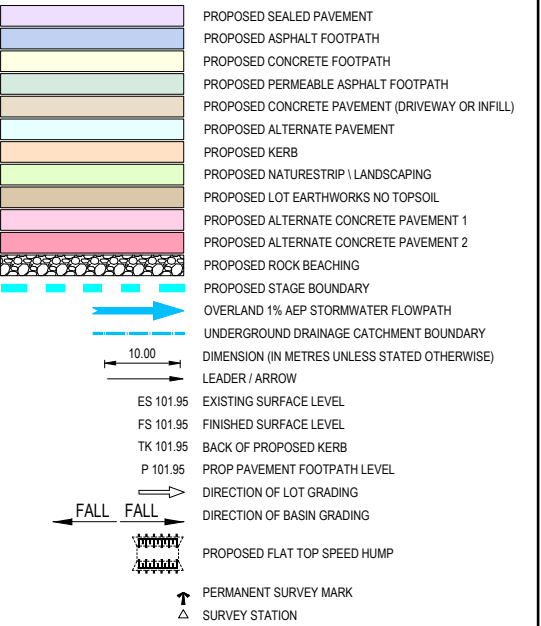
PROPOSED SEALED PAVEMENT
PROPOSED ASPHALT FOOTPATH
PROPOSED CONCRETE FOOTPATH
PROPOSED PERMEABLE ASPHALT FOOTPATH
PROPOSED CONCRETE PAVEMENT (DRIVEWAY OR INFILL)
PROPOSED ALTERNATE PAVEMENT
PROPOSED KERB
PROPOSED NATURESTRIP \ LANDSCAPING
PROPOSED LOT EARTHWORKS NO TOPSOIL
PROPOSED ALTERNATE CONCRETE PAVEMENT 1
PROPOSED ALTERNATE CONCRETE PAVEMENT 2
PROPOSED ROCK BEACHING
PROPOSED STAGE BOUNDARY
OVERLAND 1% AEP STORMWATER FLOWPATH
UNDERGROUND DRAINAGE CATCHMENT BOUNDARY
10.00
DIMENSION (IN METRES UNLESS STATED OTHERWISE)
LEADER / ARROW
ES 101.95 EXISTING SURFACE LEVEL
FS 101.95 FINISHED SURFACE LEVEL
TK 101.95 BACK OF PROPOSED KERB
P 101.95 PROP PAVEMENT FOOTPATH LEVEL
DIRECTION OF LOT GRADING
FALL FALL
DIRECTION OF BASIN GRADING
PROPOSED FLAT TOP SPEED HUMP
PERMANENT SURVEY MARK
SURVEY STATION